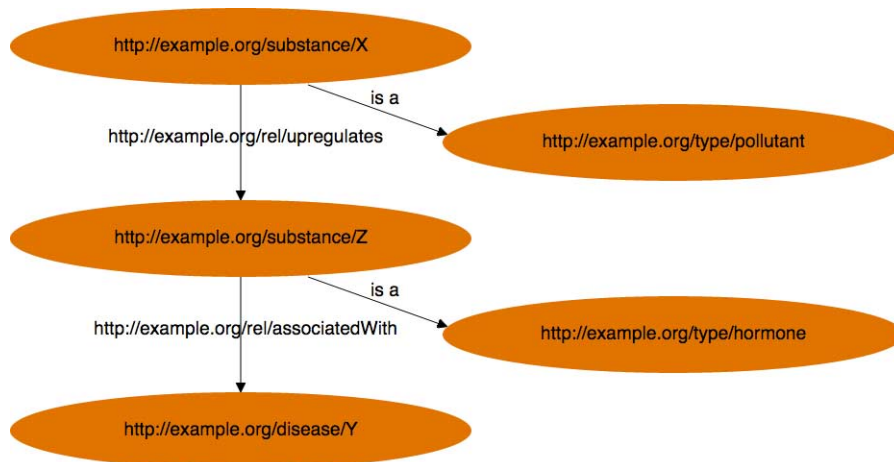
http://example.org/substance/X

is a

http://example.org/rel/upregulates

http://example.org/type/pollutant

http://example.org/substance/Z

is a

http://example.org/rel/associatedWith

http://example.org/type/hormone

http://example.org/disease/Y